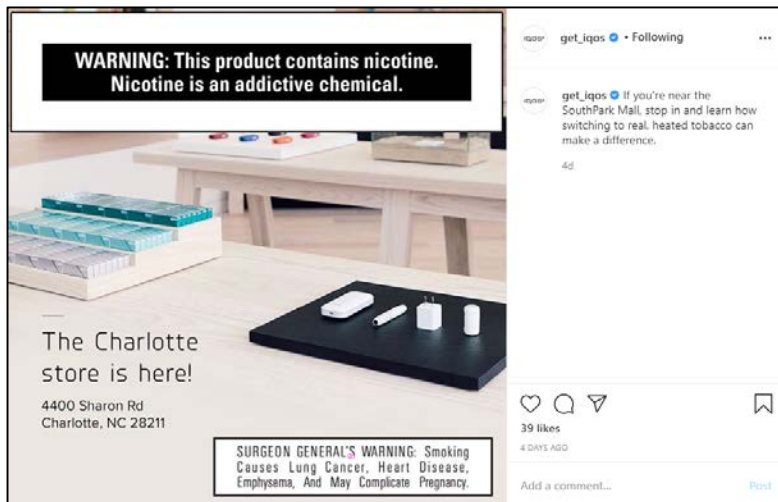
WARNING: This product contains nicotine. Nicotine is an addictive chemical.

The Charlotte store is here!

4400 Sharon Rd
Charlotte, NC 28211

SURGEON GENERAL'S WARNING: Smoking Causes Lung Cancer, Heart Disease, Emphysema, And May Complicate Pregnancy.

IQOS get_iqos • Following ...

IQOS get_iqos If you're near the SouthPark Mall, stop in and learn how switching to real, heated tobacco can make a difference.

4d

39 likes

4 DAYS AGO

Add a comment...

Post